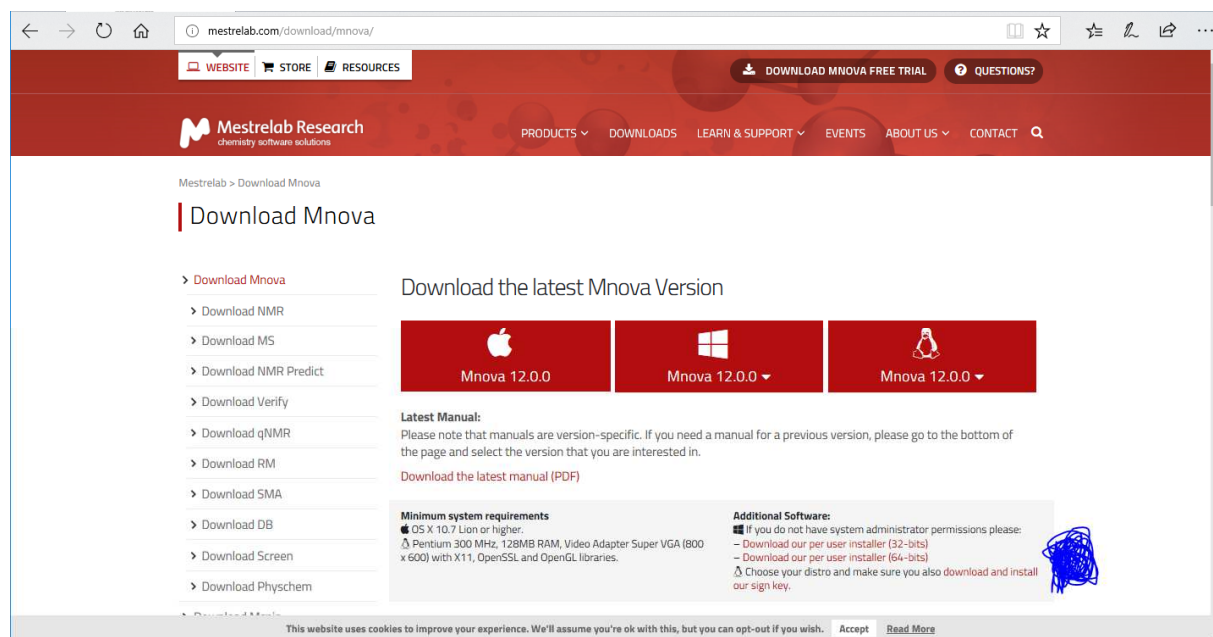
mestrelab.com/download/mnova/

WEBSITE STORE RESOURCES

DOWNLOAD MNOVA FREE TRIAL QUESTIONS?

Mestrelab Research
chemistry software solutions

PRODUCTS DOWNLOADS LEARN & SUPPORT EVENTS ABOUT US CONTACT

Mestrelab > Download Mnova

Download Mnova

> Download Mnova
> Download NMR
> Download MS
> Download NMR Predict
> Download Verify
> Download qNMR
> Download RM
> Download SMA
> Download DB
> Download Screen
> Download Physchem
> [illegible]

Download the latest Mnova Version

Mnova 12.0.0
Mnova 12.0.0
Mnova 12.0.0

Latest Manual:
Please note that manuals are version-specific. If you need a manual for a previous version, please go to the bottom of the page and select the version that you are interested in.

Download the latest manual (PDF)

Minimum system requirements
OS X 10.7 Lion or higher.
Pentium 300 MHz, 128MB RAM, Video Adapter Super VGA (800 x 600) with X11, OpenSSL and OpenGL libraries.

Additional Software:
If you do not have system administrator permissions please:
– Download our per user installer (32-bits)
– Download our per user installer (64-bits)
Choose your distro and make sure you also download and install our sign key.

This website uses cookies to improve your experience. We'll assume you're ok with this, but you can opt-out if you wish. Accept Read More